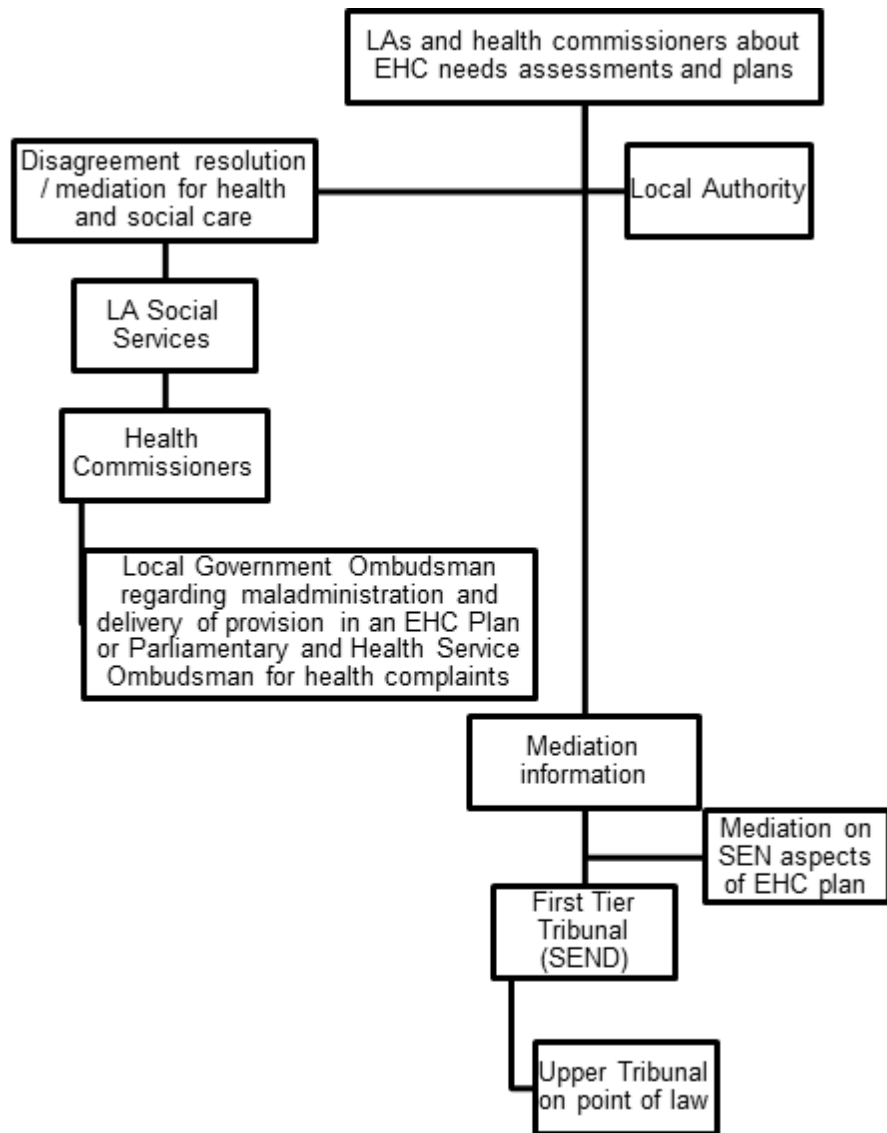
LAs and health commissioners about EHC needs assessments and plans

Disagreement resolution / mediation for health and social care

Local Authority

LA Social Services

Health Commissioners

Local Government Ombudsman regarding maladministration and delivery of provision in an EHC Plan or Parliamentary and Health Service Ombudsman for health complaints

Mediation information

Mediation on SEN aspects of EHC plan

First Tier Tribunal (SEND)

Upper Tribunal on point of law